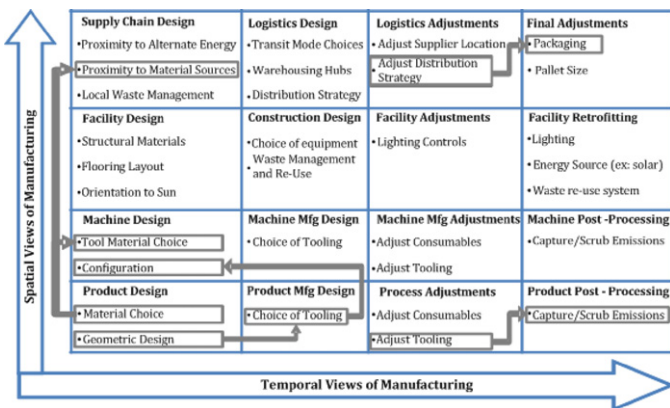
Spatial Views of Manufacturing

| Supply Chain Design<br>•Proximity to Alternate Energy<br>•Proximity to Material Sources<br>•Local Waste Management | Logistics Design<br>•Transit Mode Choices<br>•Warehousing Hubs<br>•Distribution Strategy | Logistics Adjustments<br>•Adjust Supplier Location<br>•Adjust Distribution Strategy | Final Adjustments<br>•Packaging<br>•Pallet Size |
|---|---|---|---|
| Facility Design<br>•Structural Materials<br>•Flooring Layout<br>•Orientation to Sun | Construction Design<br>•Choice of equipment<br>•Waste Management and Re-Use | Facility Adjustments<br>•Lighting Controls | Facility Retrofitting<br>•Lighting<br>•Energy Source (ex: solar)<br>•Waste re-use system |
| Machine Design<br>•Tool Material Choice<br>•Configuration | Machine Mfg Design<br>•Choice of Tooling | Machine Mfg Adjustments<br>•Adjust Consumables<br>•Adjust Tooling | Machine Post -Processing<br>•Capture/Scrub Emissions |
| Product Design<br>•Material Choice<br>•Geometric Design | Product Mfg Design<br>•Choice of Tooling | Process Adjustments<br>•Adjust Consumables<br>•Adjust Tooling | Product Post - Processing<br>•Capture/Scrub Emissions |

Temporal Views of Manufacturing